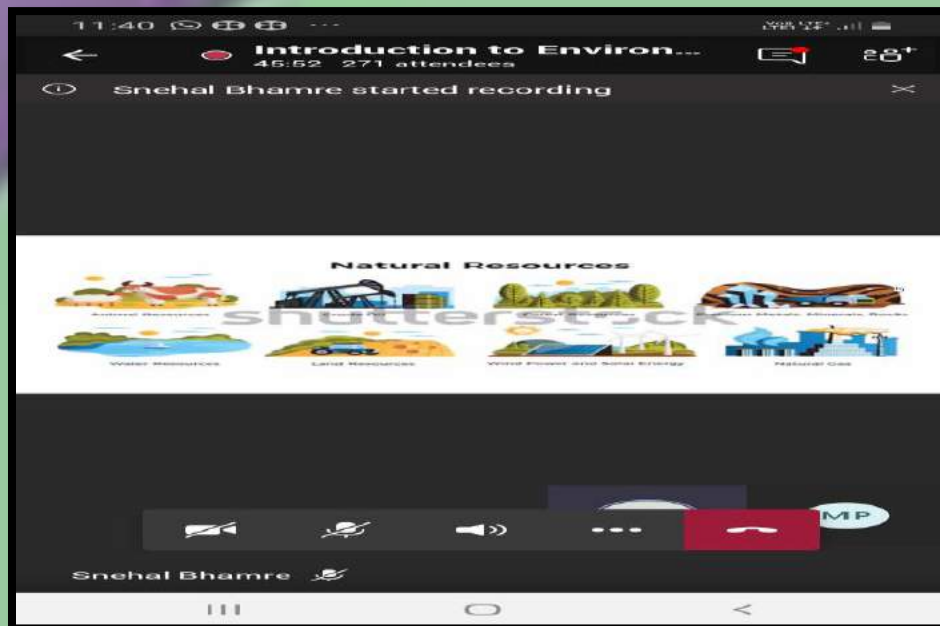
11:40

Introduction to Environ...
45:52 271 attendees

Snehal Bhamre started recording

Natural Resources

Animal Resources
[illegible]
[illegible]
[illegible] Metals, Minerals, Rocks
Water Resources
Land Resources
Wind Power and Solar Energy
Natural Gas

shutterstock

MP

Snehal Bhamre